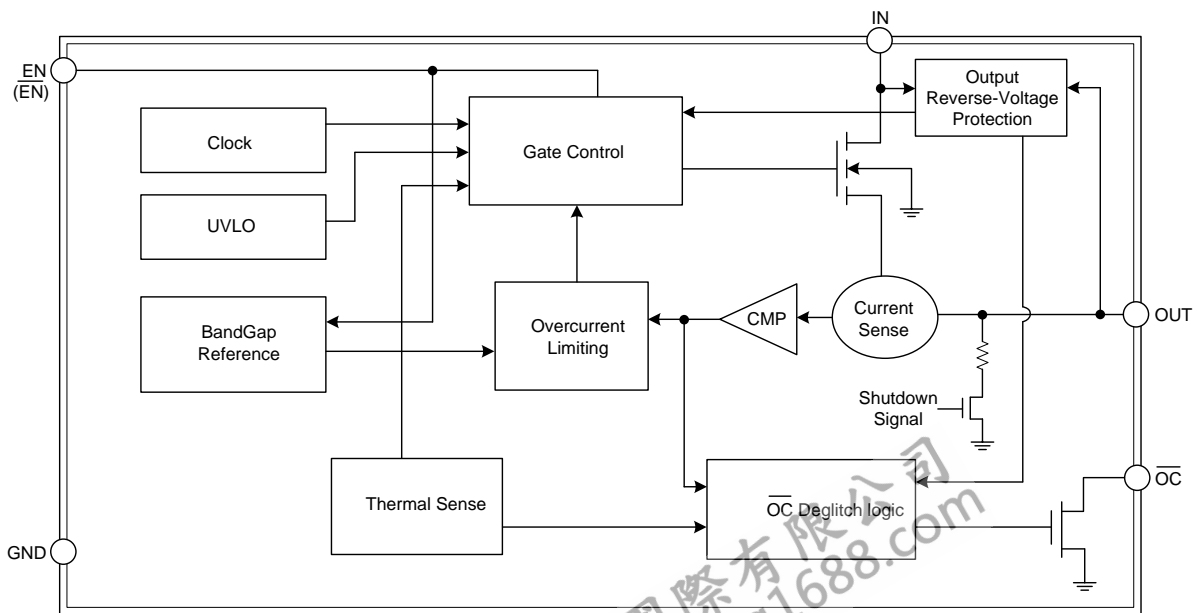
IN
EN
$(\overline{EN})$
Output
Reverse-Voltage
Protection
Clock
Gate Control
UVLO
BandGap
Reference
Overcurrent
Limiting
CMP
Current
Sense
OUT
Shutdown
Signal
$\overline{OC}$
Thermal Sense
$\overline{OC}$ Deglitch logic
GND
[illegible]有限公司
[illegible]1688.com